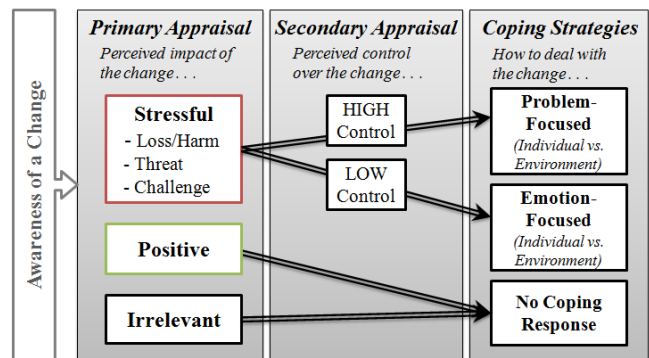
Awareness of a Change

Primary Appraisal
Perceived impact of the change . . .

Stressful
- Loss/Harm
- Threat
- Challenge

Positive

Irrelevant

Secondary Appraisal
Perceived control over the change . . .

HIGH Control

LOW Control

Coping Strategies
How to deal with the change . . .

Problem-Focused
(Individual vs. Environment)

Emotion-Focused
(Individual vs. Environment)

No Coping Response